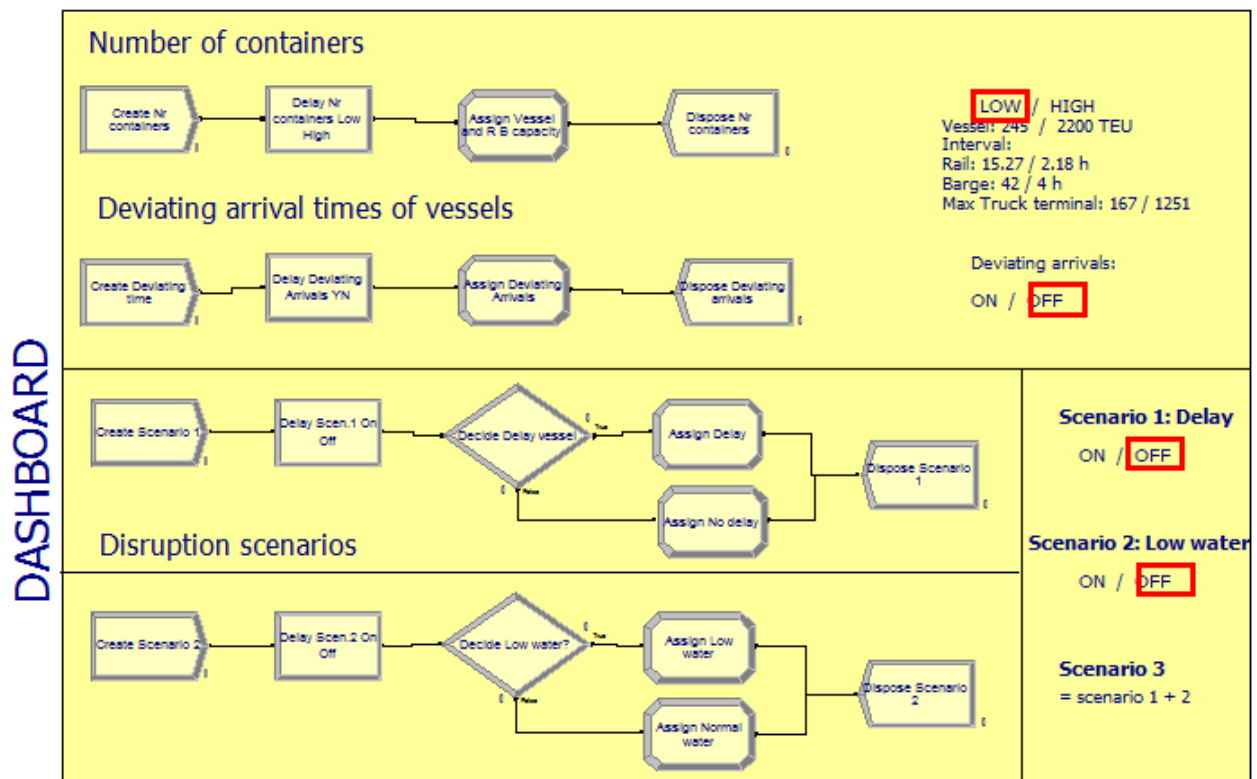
DASHBOARD

Number of containers

Create Nr containers

Delay Nr containers Low High

Assign Vessel and R B capacity

Dispose Nr containers

0

LOW / HIGH
Vessel: 245 / 2200 TEU
Interval:
Rail: 15.27 / 2.18 h
Barge: 42 / 4 h
Max Truck terminal: 167 / 1251

Deviating arrival times of vessels

Create Deviating time

Delay Deviating Arrivals YN

Assign Deviating Arrivals

Dispose Deviating arrivals

0

Deviating arrivals:
ON / OFF

Create Scenario 1

Delay Scen.1 On Off

Decide Delay vessel

True

False

0

0

Assign Delay

Assign No delay

Dispose Scenario 1

0

Disruption scenarios

Scenario 1: Delay
ON / OFF

Scenario 2: Low water
ON / OFF

Create Scenario 2

Delay Scen.2 On Off

Decide Low water?

True

False

0

0

Assign Low water

Assign Normal water

Dispose Scenario 2

0

Scenario 3
= scenario 1 + 2